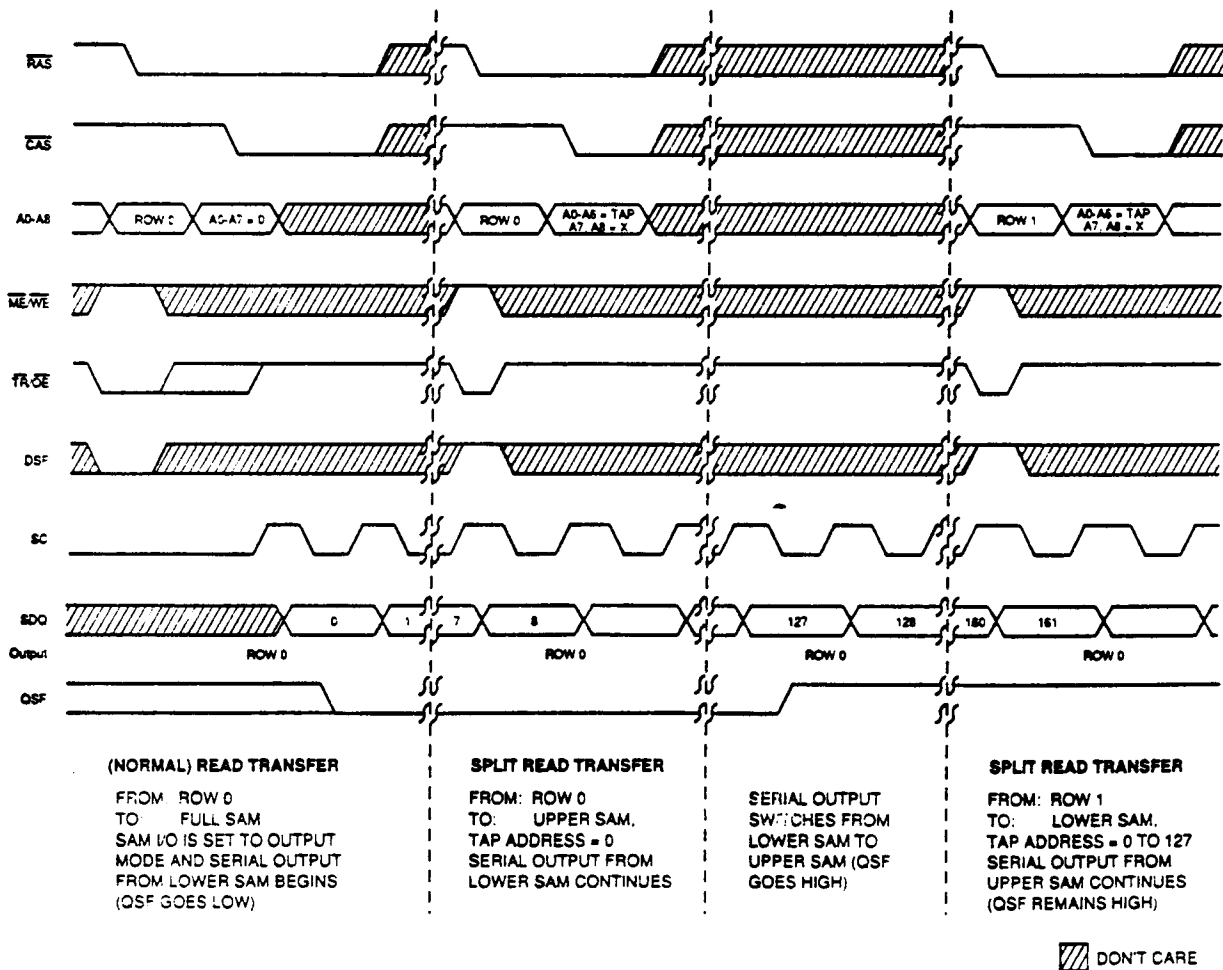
$\overline{RAS}$

$\overline{CAS}$

A0-A8

ROW 0

A0-A7 = 0

ROW 0

A0-A6 = TAP
A7, A8 = X

ROW 1

A0-A6 = TAP
A7, A8 = X

$\overline{ME}/\overline{WE}$

$\overline{TR}/\overline{OE}$

DSF

SC

SDQ
Output

0

1

7

8

127

128

160

161

ROW 0

ROW 0

ROW 0

ROW 0

QSF

(NORMAL) READ TRANSFER

FROM: ROW 0
TO: FULL SAM
SAM I/O IS SET TO OUTPUT MODE AND SERIAL OUTPUT FROM LOWER SAM BEGINS (QSF GOES LOW)

SPLIT READ TRANSFER

FROM: ROW 0
TO: UPPER SAM,
TAP ADDRESS = 0
SERIAL OUTPUT FROM LOWER SAM CONTINUES

SERIAL OUTPUT SWITCHES FROM LOWER SAM TO UPPER SAM (QSF GOES HIGH)

SPLIT READ TRANSFER

FROM: ROW 1
TO: LOWER SAM,
TAP ADDRESS = 0 TO 127
SERIAL OUTPUT FROM UPPER SAM CONTINUES (QSF REMAINS HIGH)

DON'T CARE